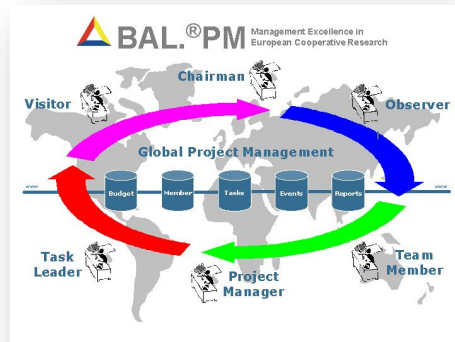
BAL.®PM Management Excellence in European Cooperative Research

Chairman

Visitor

Observer

Global Project Management

www

Budget

Member

Tasks

Events

Reports

www

Task Leader

Team Member

Project Manager